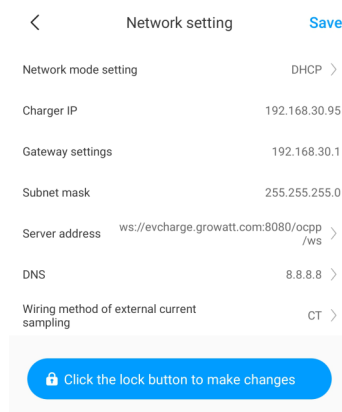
Network setting

Save

Network mode setting DHCP

Charger IP 192.168.30.95

Gateway settings 192.168.30.1

Subnet mask 255.255.255.0

Server address ws://evcharge.growatt.com:8080/ocpp/ws

DNS 8.8.8.8

Wiring method of external current sampling CT

Click the lock button to make changes